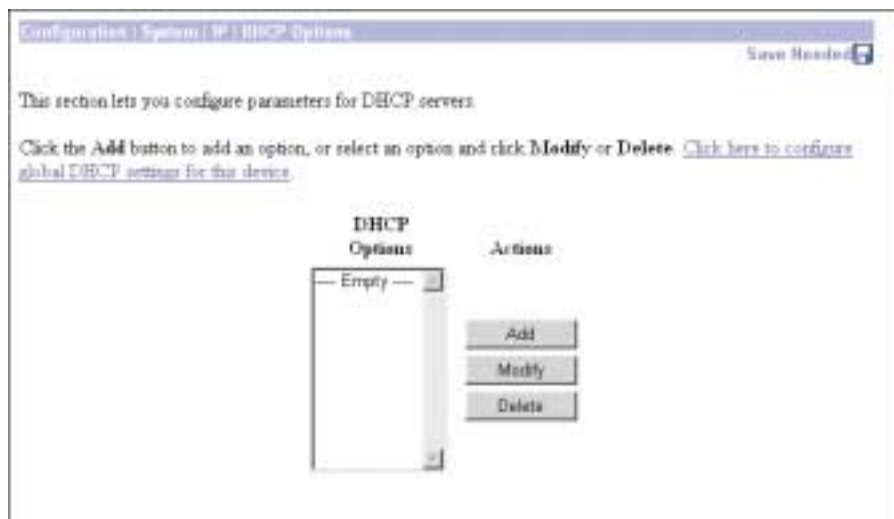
Configuration | System | IP | DHCP Options

Save Needed

This section lets you configure parameters for DHCP servers.

Click the **Add** button to add an option, or select an option and click **Modify** or **Delete**. Click here to configure global DHCP settings for this device.

DHCP Options

Actions

--- Empty ---

Add

Modify

Delete